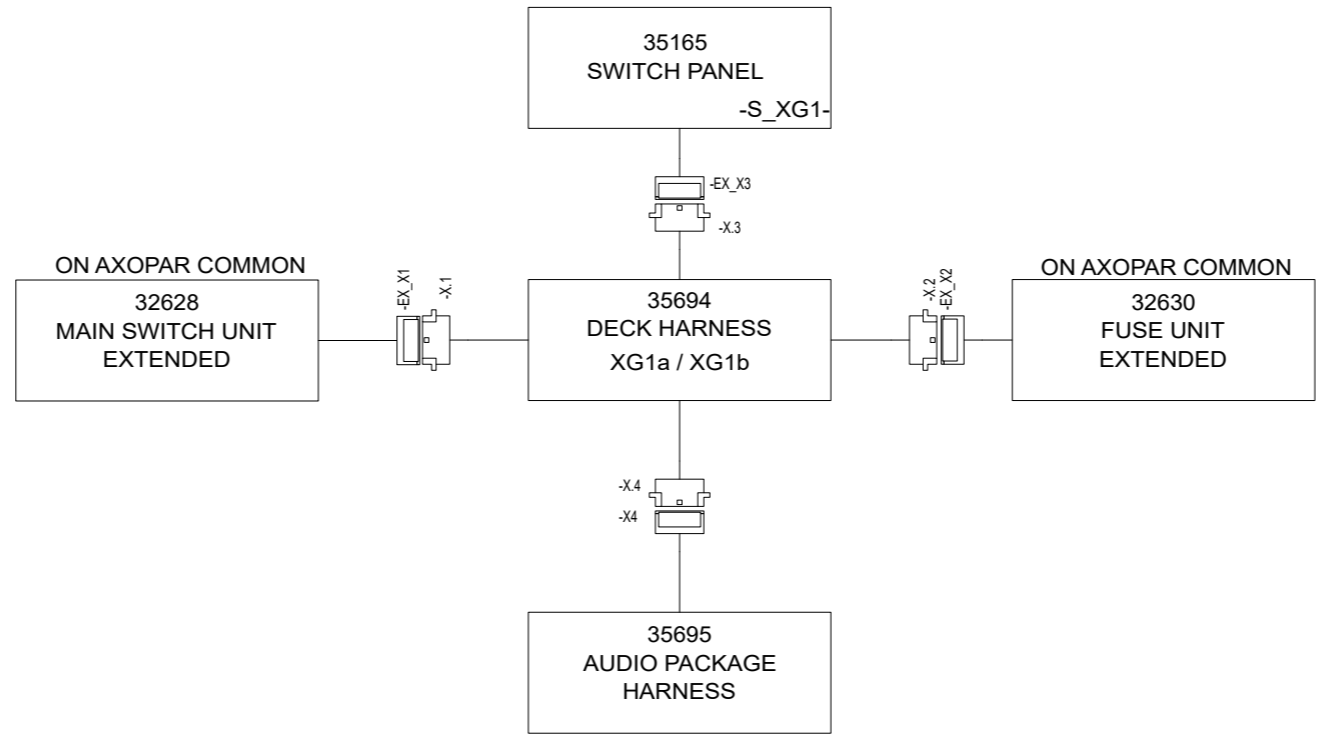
35165
SWITCH PANEL
-S_XG1-

-EX_X3
-X.3

ON AXOPAR COMMON
32628
MAIN SWITCH UNIT
EXTENDED

-EX_X1
-X.1

35694
DECK HARNESS
XG1a / XG1b

-X.2
-EX_X2

ON AXOPAR COMMON
32630
FUSE UNIT
EXTENDED

-X.4
-X4

35695
AUDIO PACKAGE
HARNESS